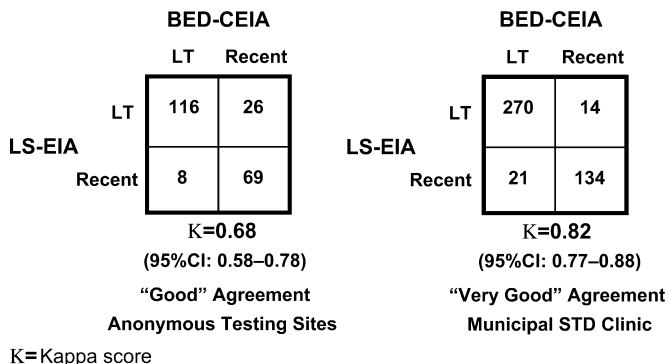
BED-CEIA

| LS-EIA | LT | Recent |
|---|---|---|
| LT | 116 | 26 |
| Recent | 8 | 69 |

K=0.68

(95%CI: 0.58–0.78)

"Good" Agreement

Anonymous Testing Sites

BED-CEIA

| LS-EIA | LT | Recent |
|---|---|---|
| LT | 270 | 14 |
| Recent | 21 | 134 |

K=0.82

(95%CI: 0.77–0.88)

"Very Good" Agreement

Municipal STD Clinic

K= Kappa score